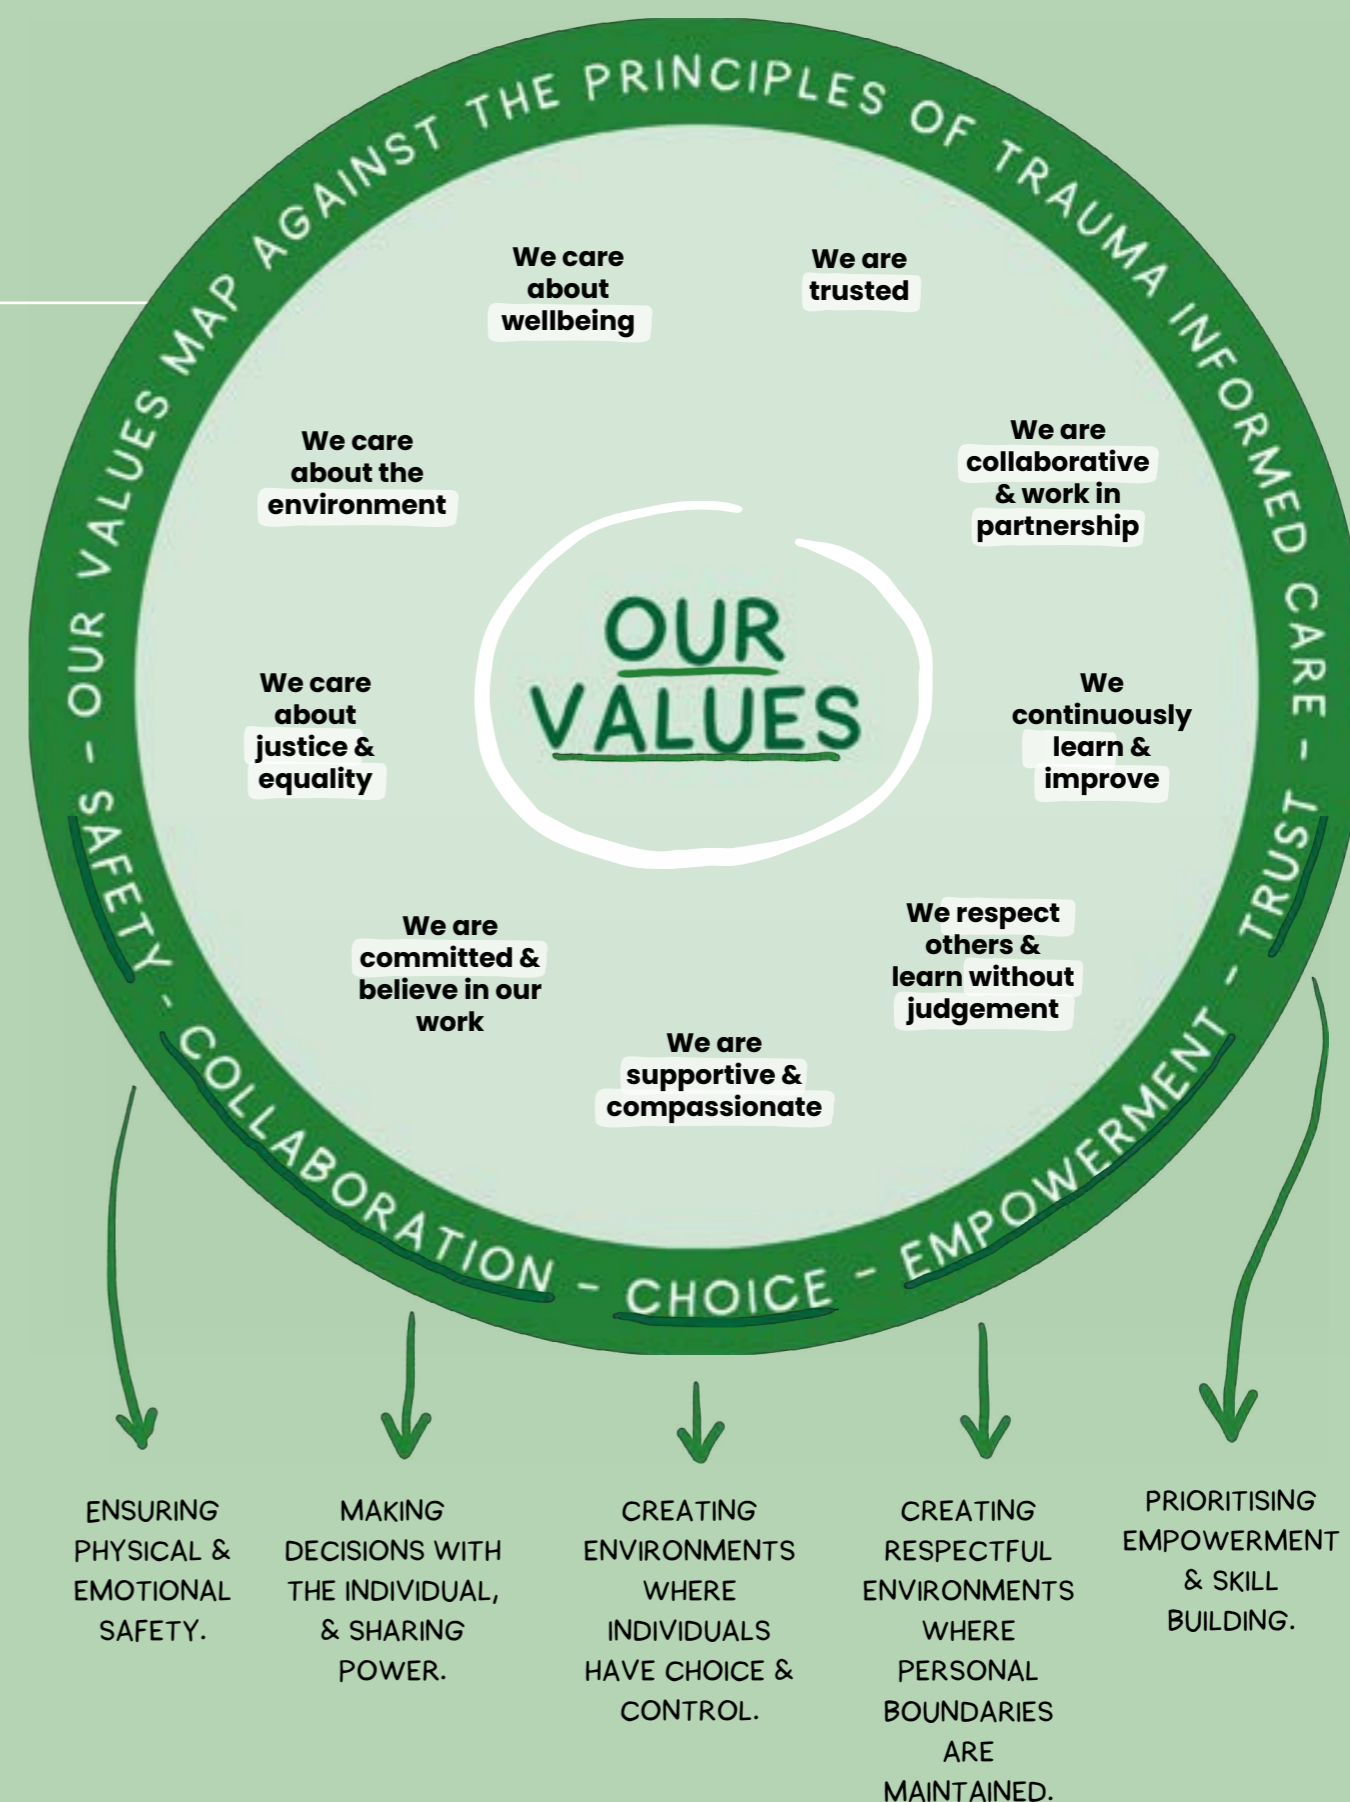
OUR VALUES MAP AGAINST THE PRINCIPLES OF TRAUMA INFORMED CARE - TRUST - EMPOWERMENT - CHOICE - COLLABORATION - SAFETY -

We care about wellbeing

We are trusted

We care about the environment

We are collaborative & work in partnership

OUR VALUES

We care about justice & equality

We continuously learn & improve

We are committed & believe in our work

We respect others & learn without judgement

We are supportive & compassionate

ENSURING PHYSICAL & EMOTIONAL SAFETY.

MAKING DECISIONS WITH THE INDIVIDUAL, & SHARING POWER.

CREATING ENVIRONMENTS WHERE INDIVIDUALS HAVE CHOICE & CONTROL.

CREATING RESPECTFUL ENVIRONMENTS WHERE PERSONAL BOUNDARIES ARE MAINTAINED.

PRIORITISING EMPOWERMENT & SKILL BUILDING.